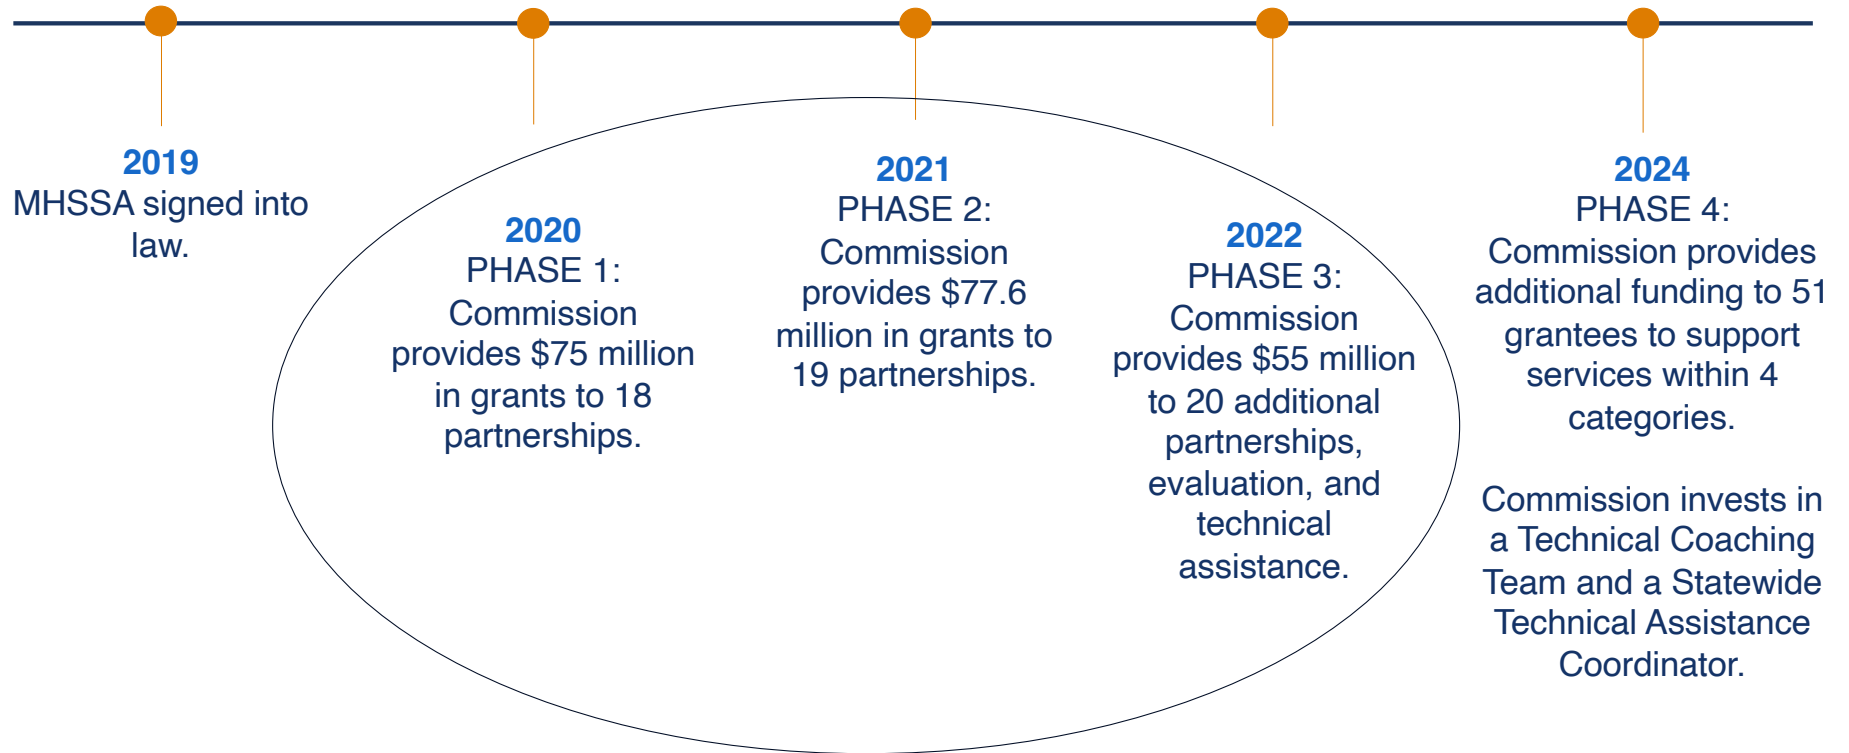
2019
MHSSA signed into law.

2020
PHASE 1:
Commission provides $75 million in grants to 18 partnerships.

2021
PHASE 2:
Commission provides $77.6 million in grants to 19 partnerships.

2022
PHASE 3:
Commission provides $55 million to 20 additional partnerships, evaluation, and technical assistance.

2024
PHASE 4:
Commission provides additional funding to 51 grantees to support services within 4 categories.

Commission invests in a Technical Coaching Team and a Statewide Technical Assistance Coordinator.